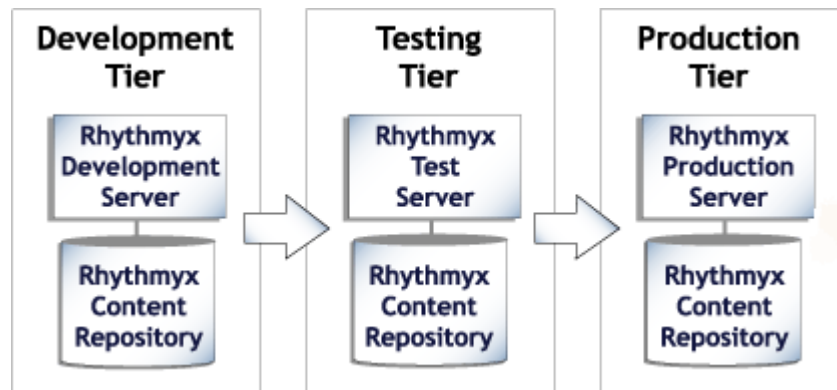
Development Tier

Rhythmyx Development Server

Rhythmyx Content Repository

Testing Tier

Rhythmyx Test Server

Rhythmyx Content Repository

Production Tier

Rhythmyx Production Server

Rhythmyx Content Repository